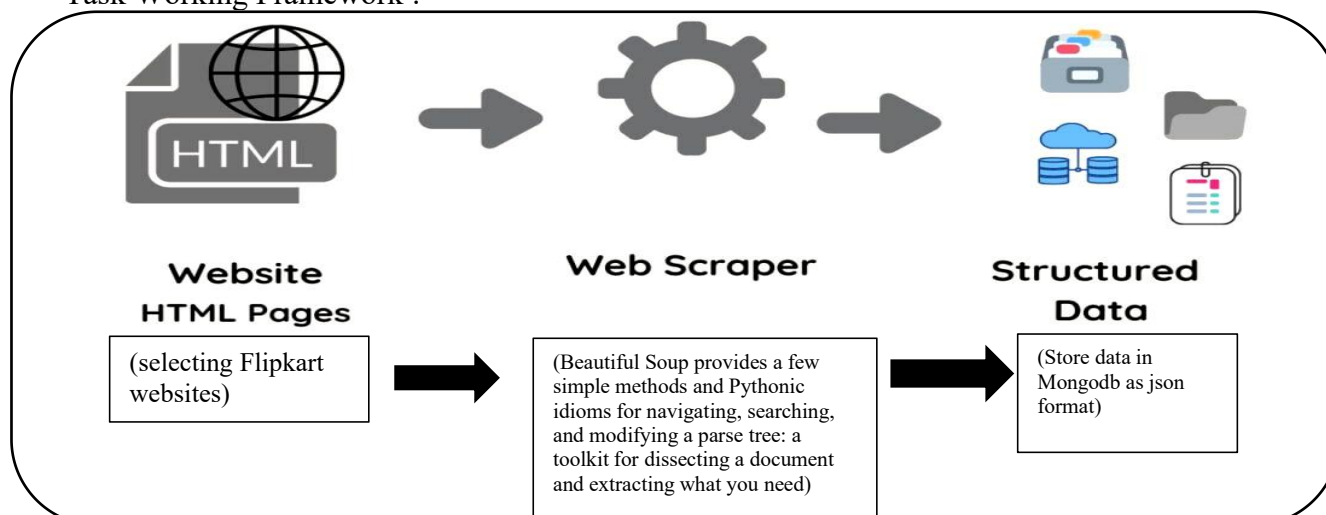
Task Working Framework :

HTML

Website HTML Pages

(selecting Flipkart websites)

Web Scraper

(Beautiful Soup provides a few simple methods and Pythonic idioms for navigating, searching, and modifying a parse tree: a toolkit for dissecting a document and extracting what you need)

Structured Data

(Store data in Mongodb as json format)